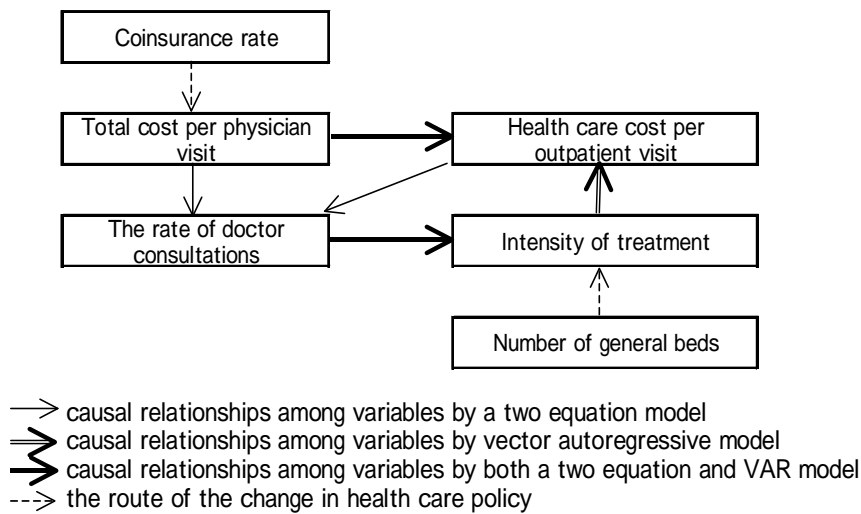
Coinsurance rate

Total cost per physician visit

Health care cost per outpatient visit

The rate of doctor consultations

Intensity of treatment

Number of general beds

$\rightarrow$ causal relationships among variables by a two equation model
$\Rightarrow$ causal relationships among variables by vector autoregressive model
$\rightarrow$ causal relationships among variables by both a two equation and VAR model
$\dashrightarrow$ the route of the change in health care policy